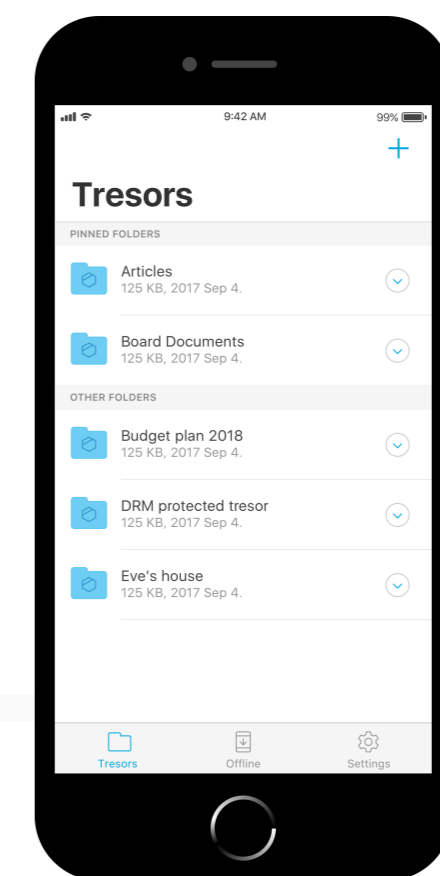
9:42 AM

99%

+

Tresors

PINNED FOLDERS

Articles
125 KB, 2017 Sep 4.

Board Documents
125 KB, 2017 Sep 4.

OTHER FOLDERS

Budget plan 2018
125 KB, 2017 Sep 4.

DRM protected tresor
125 KB, 2017 Sep 4.

Eve's house
125 KB, 2017 Sep 4.

Tresors Offline Settings